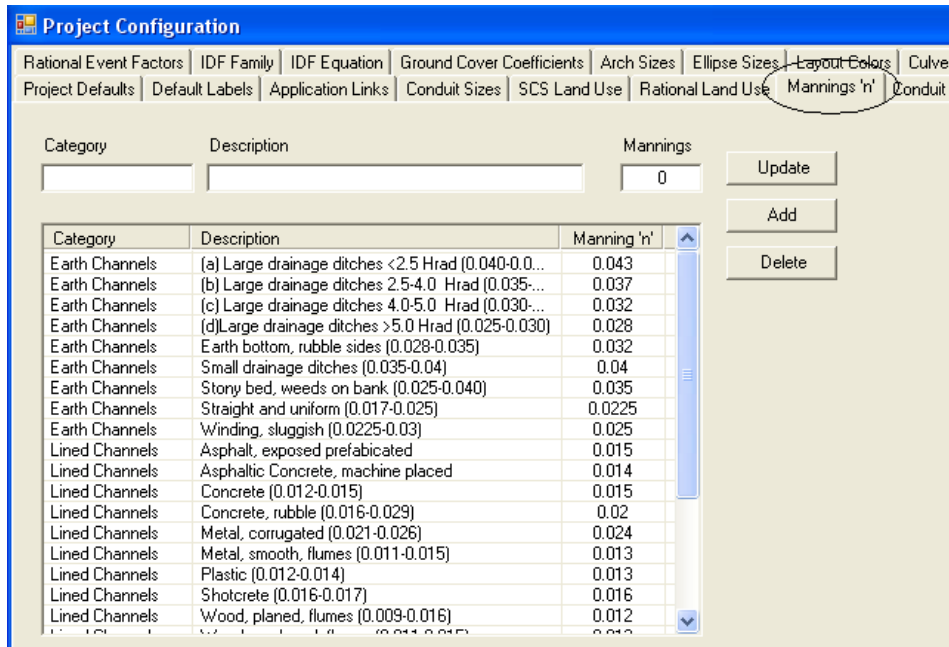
Project Configuration

Rational Event Factors | IDF Family | IDF Equation | Ground Cover Coefficients | Arch Sizes | Ellipse Sizes | Layout Colors | Culve
Project Defaults | Default Labels | Application Links | Conduit Sizes | SCS Land Use | Rational Land Use | Mannings 'n' | Conduit

Category
Description
Mannings
0

Update
Add
Delete

| Category | Description | Manning 'n' |
|---|---|---|
| Earth Channels | (a) Large drainage ditches <2.5 Hrad (0.040-0.0... | 0.043 |
| Earth Channels | (b) Large drainage ditches 2.5-4.0 Hrad (0.035-... | 0.037 |
| Earth Channels | (c) Large drainage ditches 4.0-5.0 Hrad (0.030-... | 0.032 |
| Earth Channels | (d)Large drainage ditches >5.0 Hrad (0.025-0.030) | 0.028 |
| Earth Channels | Earth bottom, rubble sides (0.028-0.035) | 0.032 |
| Earth Channels | Small drainage ditches (0.035-0.04) | 0.04 |
| Earth Channels | Stony bed, weeds on bank (0.025-0.040) | 0.035 |
| Earth Channels | Straight and uniform (0.017-0.025) | 0.0225 |
| Earth Channels | Winding, sluggish (0.0225-0.03) | 0.025 |
| Lined Channels | Asphalt, exposed prefabicated | 0.015 |
| Lined Channels | Asphaltic Concrete, machine placed | 0.014 |
| Lined Channels | Concrete (0.012-0.015) | 0.015 |
| Lined Channels | Concrete, rubble (0.016-0.029) | 0.02 |
| Lined Channels | Metal, corrugated (0.021-0.026) | 0.024 |
| Lined Channels | Metal, smooth, flumes (0.011-0.015) | 0.013 |
| Lined Channels | Plastic (0.012-0.014) | 0.013 |
| Lined Channels | Shotcrete (0.016-0.017) | 0.016 |
| Lined Channels | Wood, planed, flumes (0.009-0.016) | 0.012 |
| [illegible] | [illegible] | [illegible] |